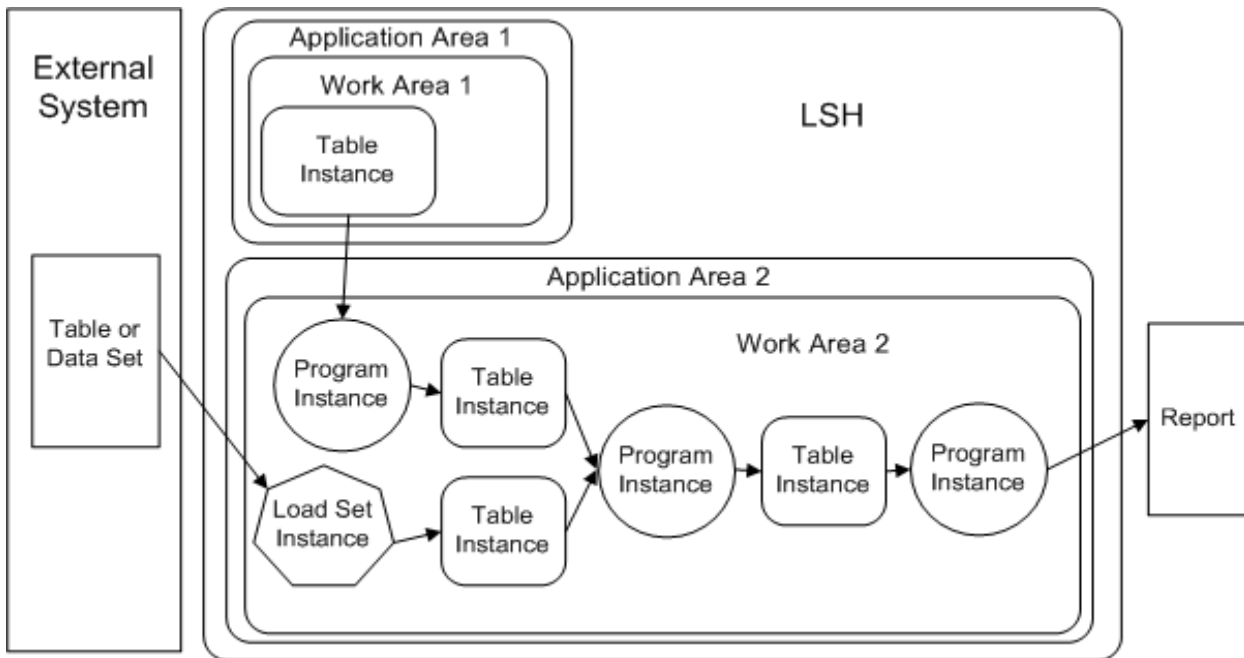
External System

Table or Data Set

Application Area 1

Work Area 1

Table Instance

LSH

Application Area 2

Work Area 2

Program Instance

Table Instance

Load Set Instance

Table Instance

Program Instance

Table Instance

Program Instance

Report